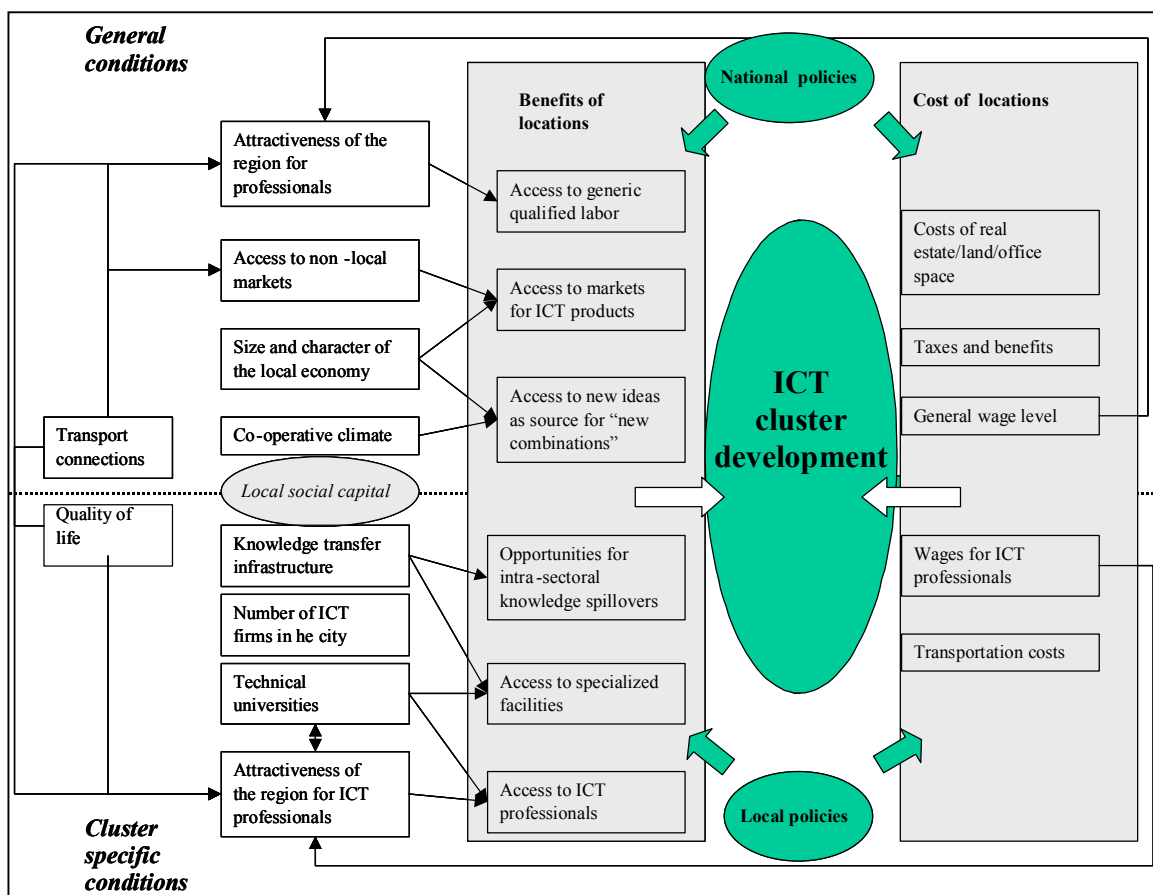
General conditions

National policies

Benefits of locations

Cost of locations

Attractiveness of the region for professionals

Access to generic qualified labor

Access to non -local markets

Access to markets for ICT products

Size and character of the local economy

Access to new ideas as source for "new combinations"

Co-operative climate

Transport connections

Costs of real estate/land/office space

Taxes and benefits

General wage level

ICT cluster development

Local social capital

Quality of life

Knowledge transfer infrastructure

Opportunities for intra-sectoral knowledge spillovers

Wages for ICT professionals

Number of ICT firms in he city

Transportation costs

Technical universities

Access to specialized facilities

Attractiveness of the region for ICT professionals

Access to ICT professionals

Local policies

Cluster specific conditions